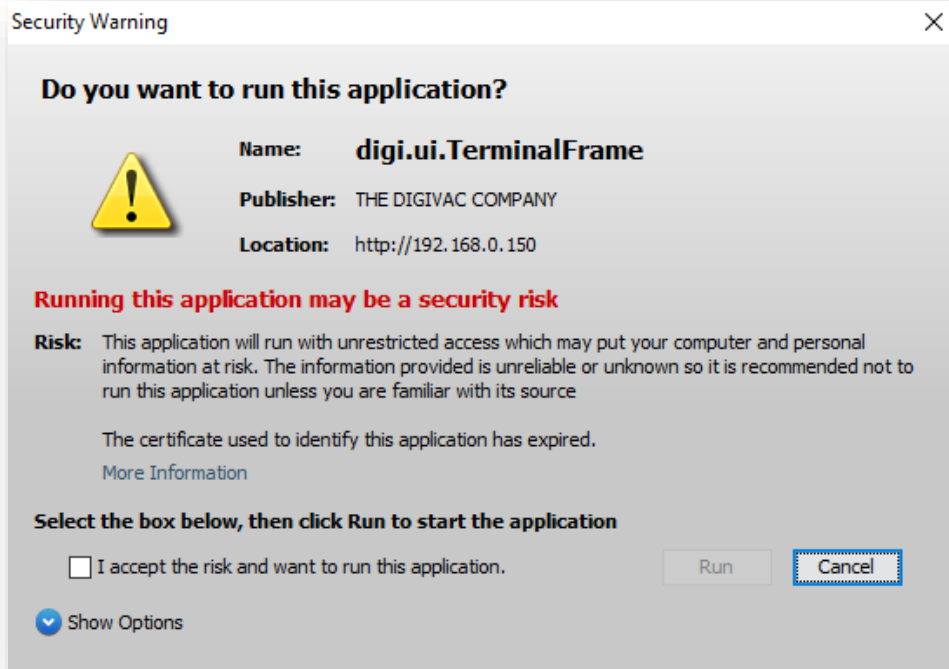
Security Warning

Do you want to run this application?

Name: digi.ui.TerminalFrame

Publisher: THE DIGIVAC COMPANY

Location: http://192.168.0.150

Running this application may be a security risk

Risk: This application will run with unrestricted access which may put your computer and personal information at risk. The information provided is unreliable or unknown so it is recommended not to run this application unless you are familiar with its source

The certificate used to identify this application has expired.

More Information

Select the box below, then click Run to start the application

I accept the risk and want to run this application.

Run

Cancel

Show Options